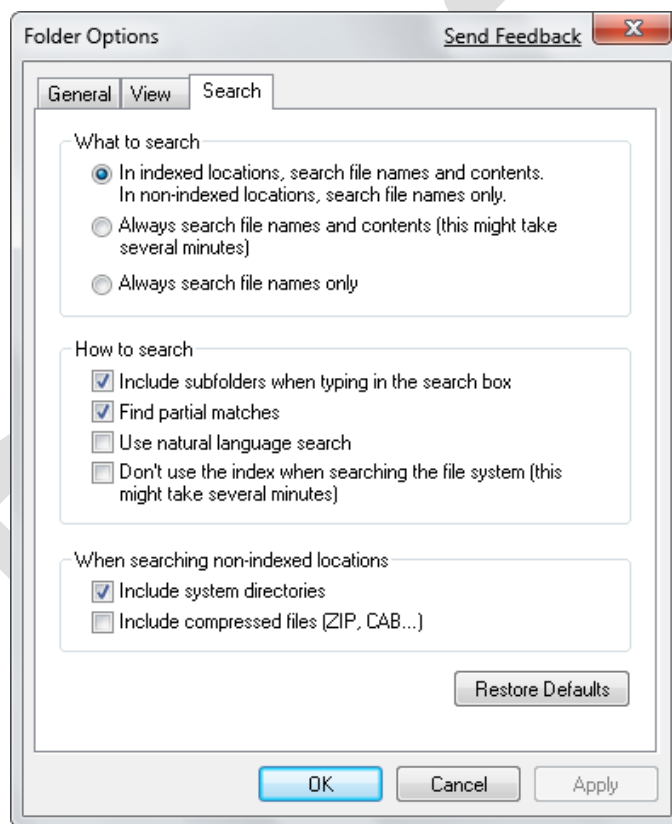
Folder Options

Send Feedback

General

View

Search

What to search

In indexed locations, search file names and contents. In non-indexed locations, search file names only.

Always search file names and contents (this might take several minutes)

Always search file names only

How to search

Include subfolders when typing in the search box

Find partial matches

Use natural language search

Don't use the index when searching the file system (this might take several minutes)

When searching non-indexed locations

Include system directories

Include compressed files (ZIP, CAB...)

Restore Defaults

OK

Cancel

Apply